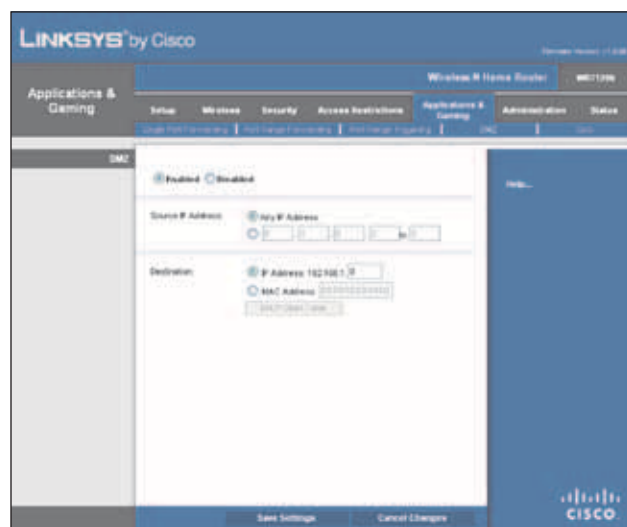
LINKSYS® by Cisco

Firmware Version: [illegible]

Applications & Gaming

Wireless-N Home Router | WRT120N

Setup | Wireless | Security | Access Restrictions | Applications & Gaming | Administration | Status

Single Port Forwarding | Port Range Forwarding | Port Range Triggering | DMZ | QoS

DMZ

Enabled Disabled

Source IP Address: Any IP Address

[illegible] to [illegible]

Destination: IP Address: 192.168.1. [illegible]

MAC Address: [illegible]

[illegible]

Help...

Save Settings | Cancel Changes

cisco